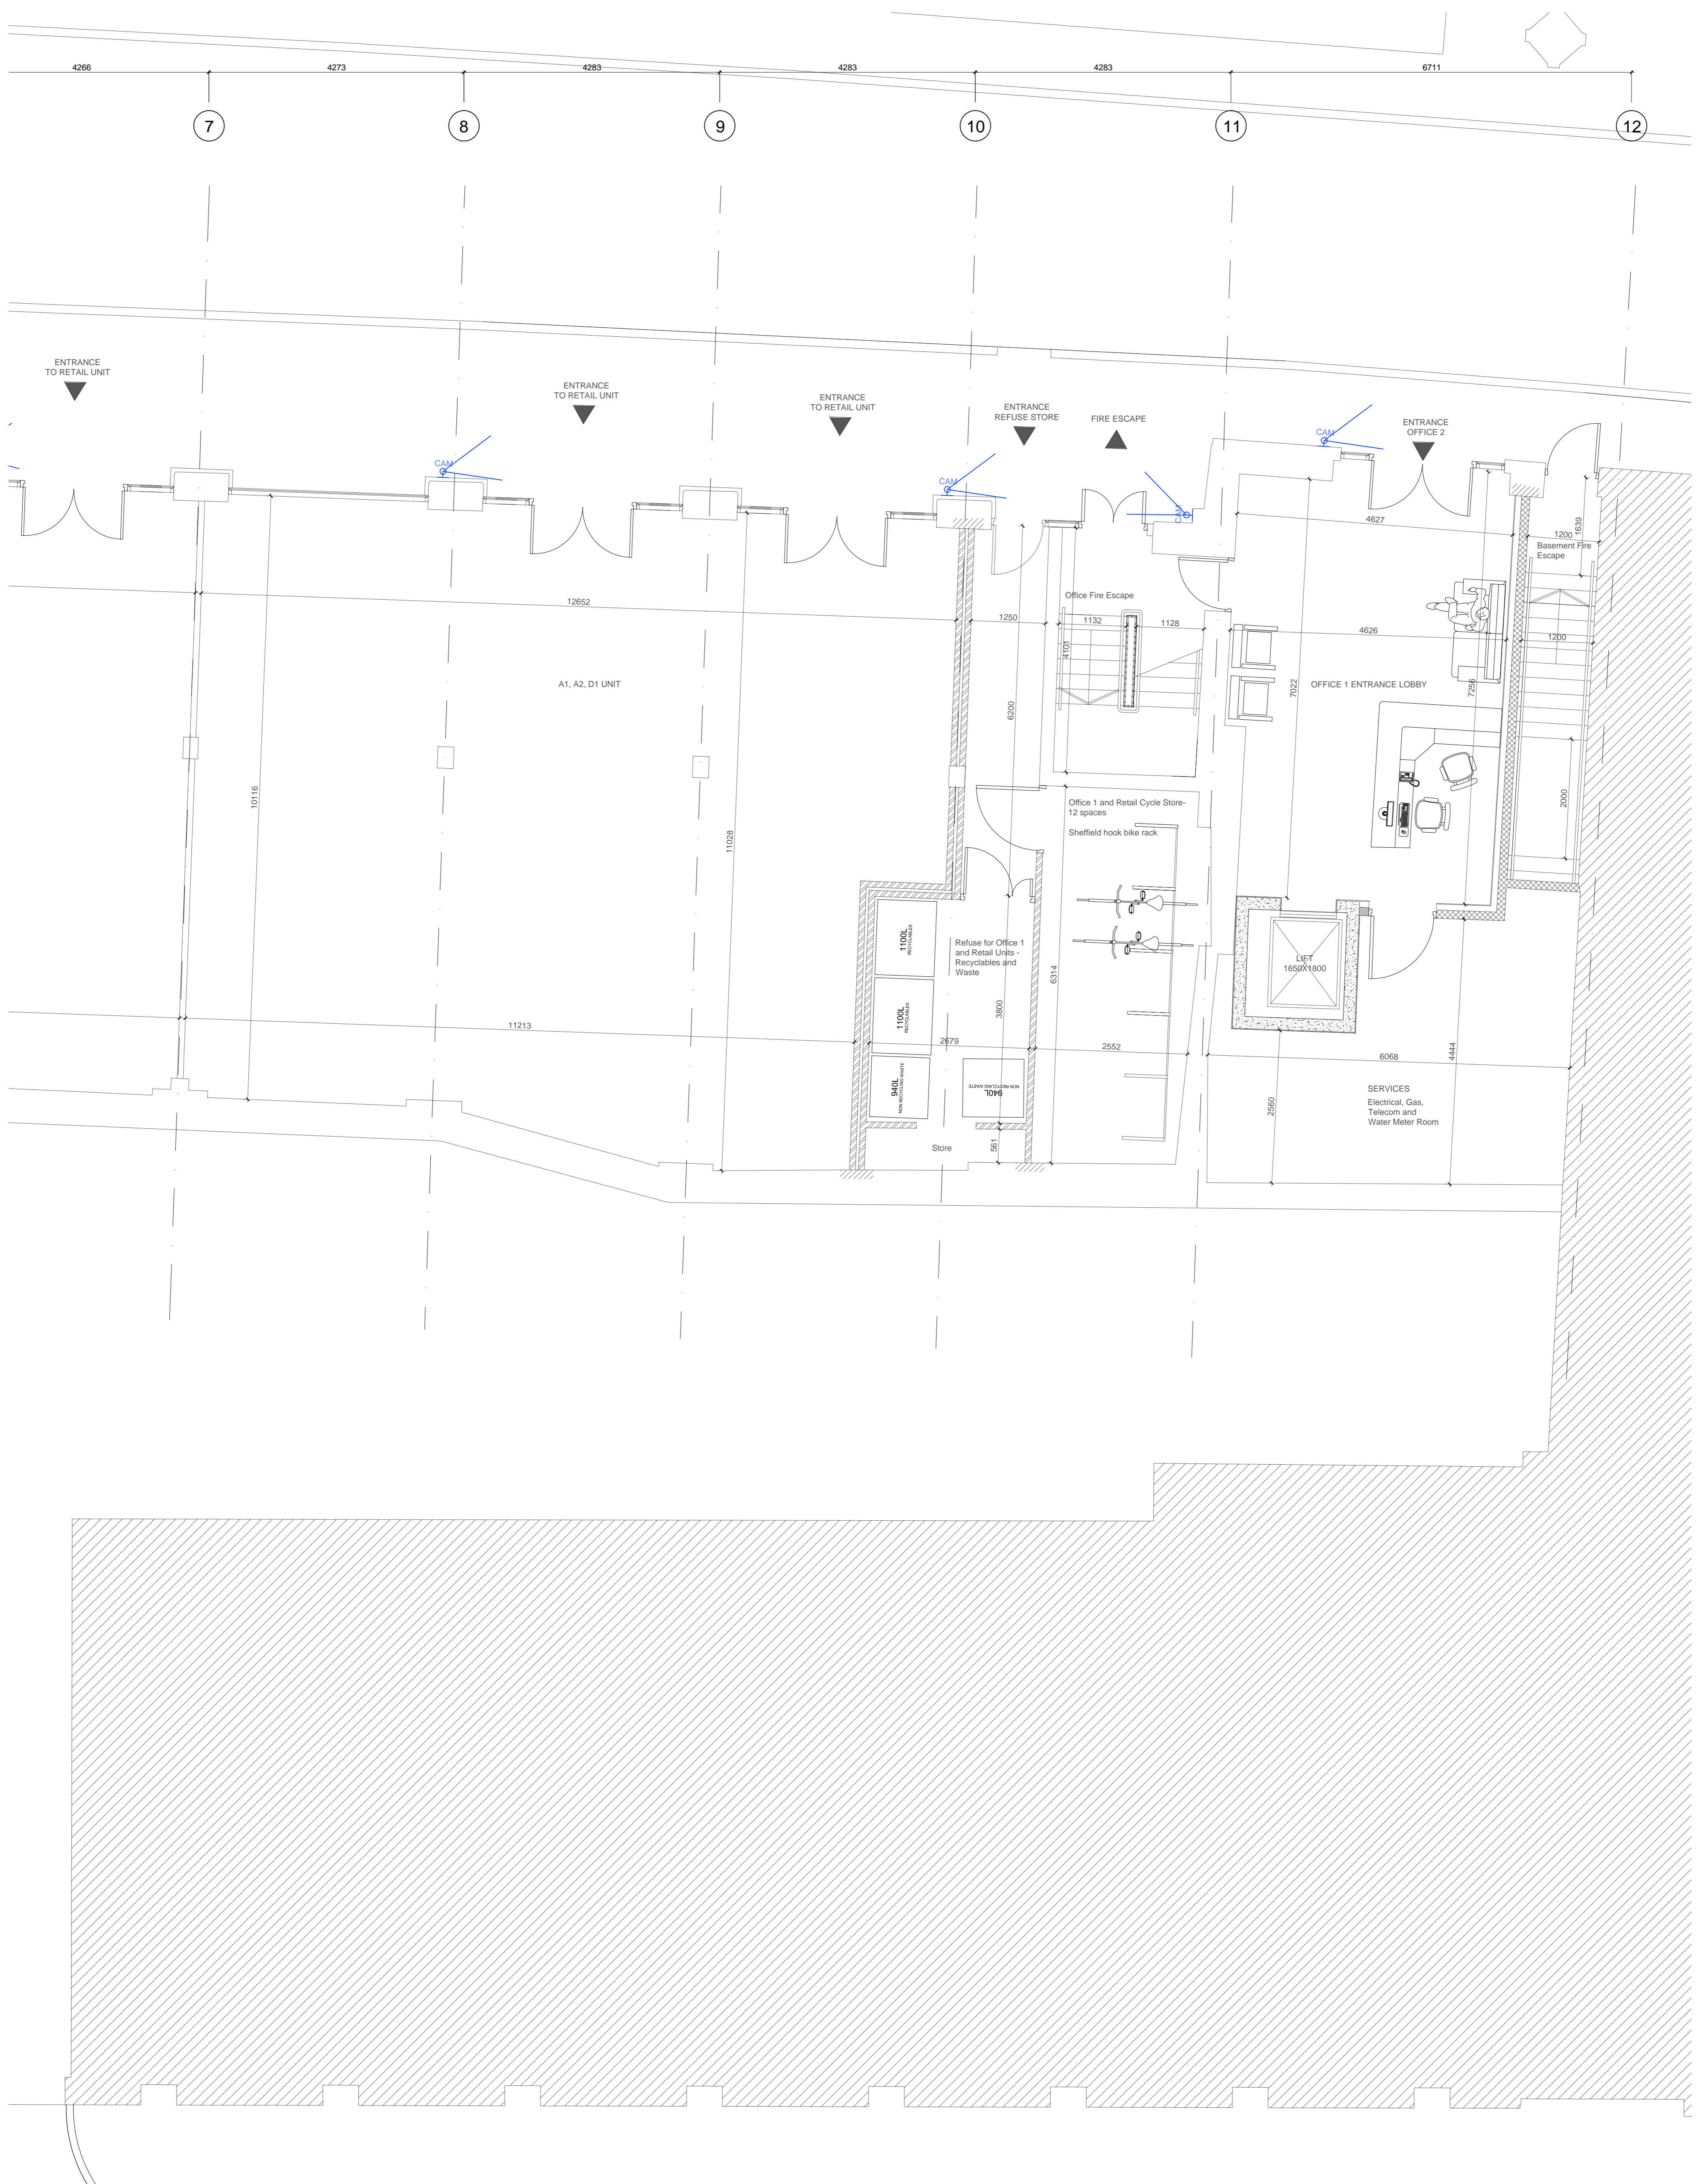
4266 4273 4283 4283 4283 6711

7 8 9 10 11 12

ENTRANCE TO RETAIL UNIT

ENTRANCE TO RETAIL UNIT

ENTRANCE TO RETAIL UNIT

ENTRANCE REFUSE STORE

FIRE ESCAPE

ENTRANCE OFFICE 2

CAM CAM CAM CAM

4627

1200 1639

Basement Fire Escape

12652

Office Fire Escape

1250 1132 1128

4101

4626

1200

A1, A2, D1 UNIT

6200

7022

OFFICE 1 ENTRANCE LOBBY

7256

10116

11028

Office 1 and Retail Cycle Store- 12 spaces

Sheffield hook bike rack

2000

1100L RECYCLABLES

Refuse for Office 1 and Retail Units - Recyclables and Waste

LIFT 1650X1800

1100L RECYCLABLES

6314

3800

11213

2679

2552

6068

4444

940L NON RECYCLING WASTE

940L NON RECYCLING WASTE

SERVICES
Electrical, Gas, Telecom and Water Meter Room

2560

Store

561